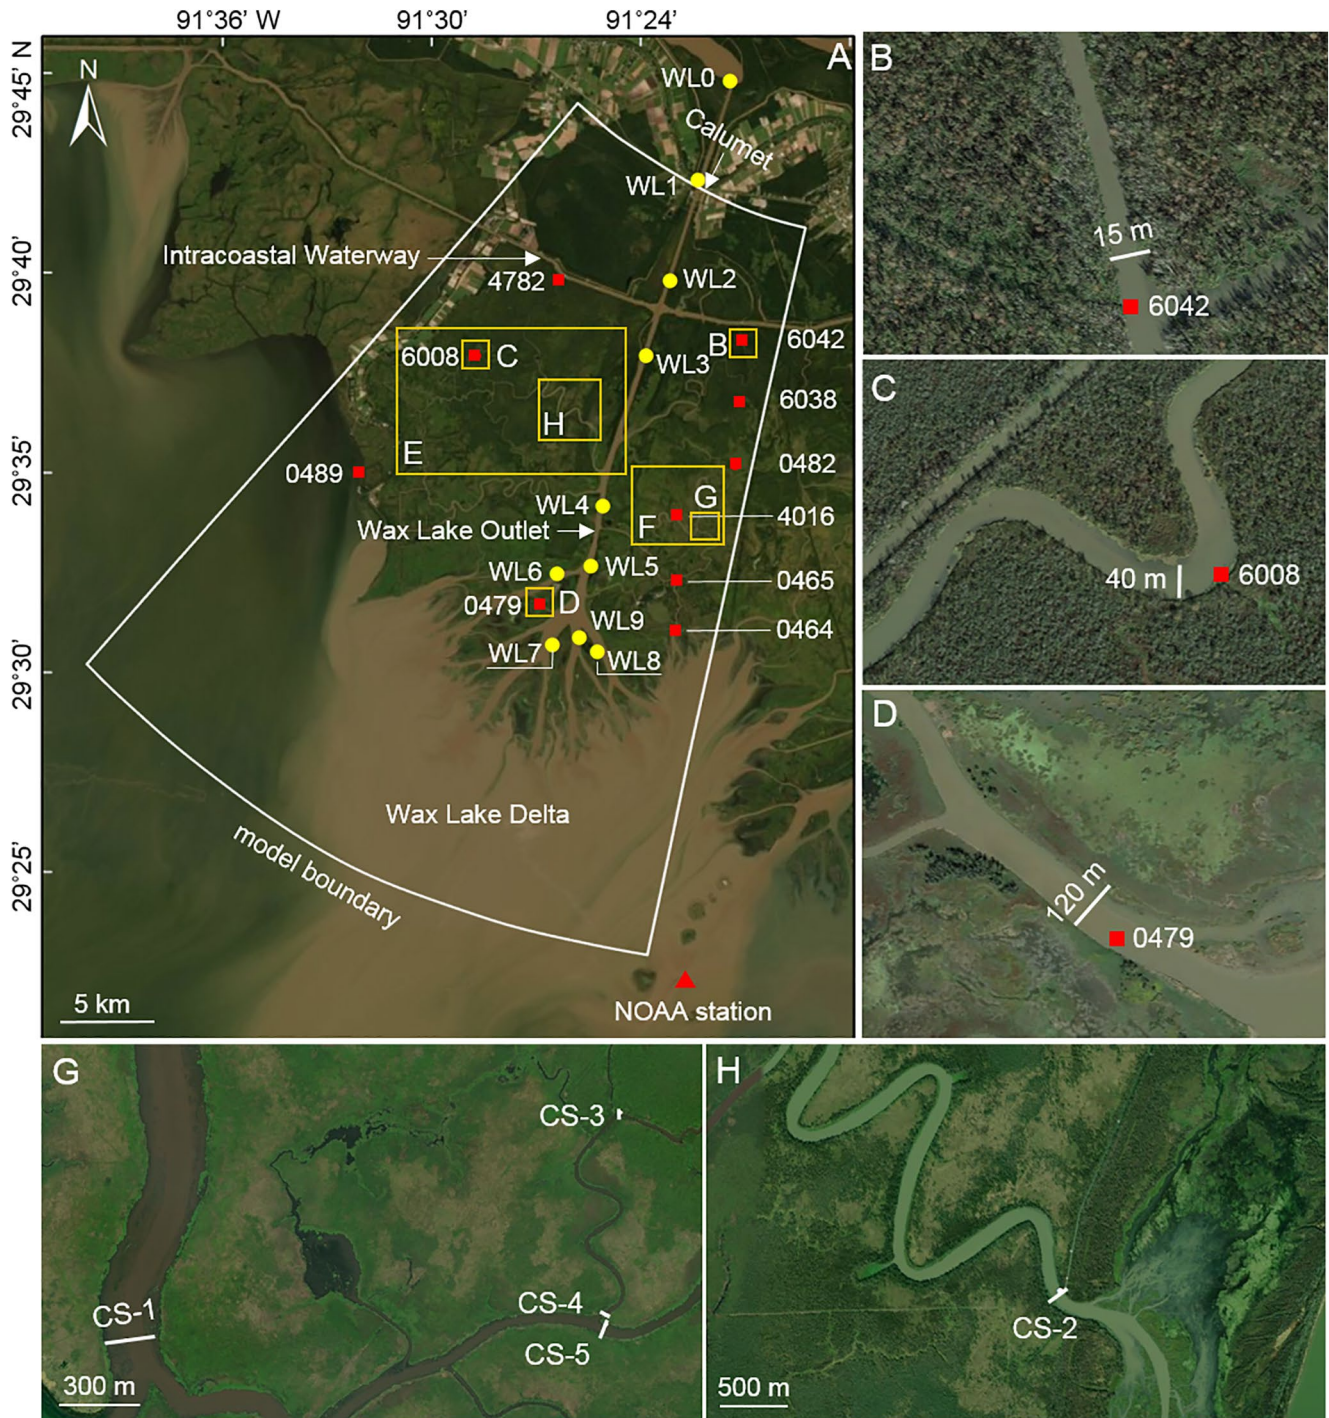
91°36' W 91°30' 91°24'

29°45' N
29°40'
29°35'
29°30'
29°25'

A

N

WL0
Calumet
WL1
Intracoastal Waterway
4782
WL2
6008 C
B
6042
WL3
6038
H
E
0489
0482
G
WL4
F
4016
Wax Lake Outlet
WL6
WL5
0465
0479 D
WL9
0464
WL7
WL8
Wax Lake Delta
model boundary
5 km
NOAA station

B
15 m
6042

C
40 m
6008

D
120 m
0479

G
CS-3
CS-1
CS-4
CS-5
300 m

H
CS-2
500 m